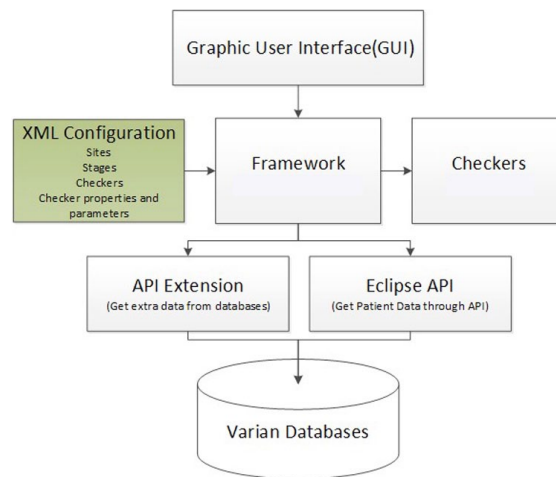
Graphic User Interface(GUI)

XML Configuration
Sites
Stages
Checkers
Checker properties and parameters

Framework

Checkers

API Extension
(Get extra data from databases)

Eclipse API
(Get Patient Data through API)

Varian Databases